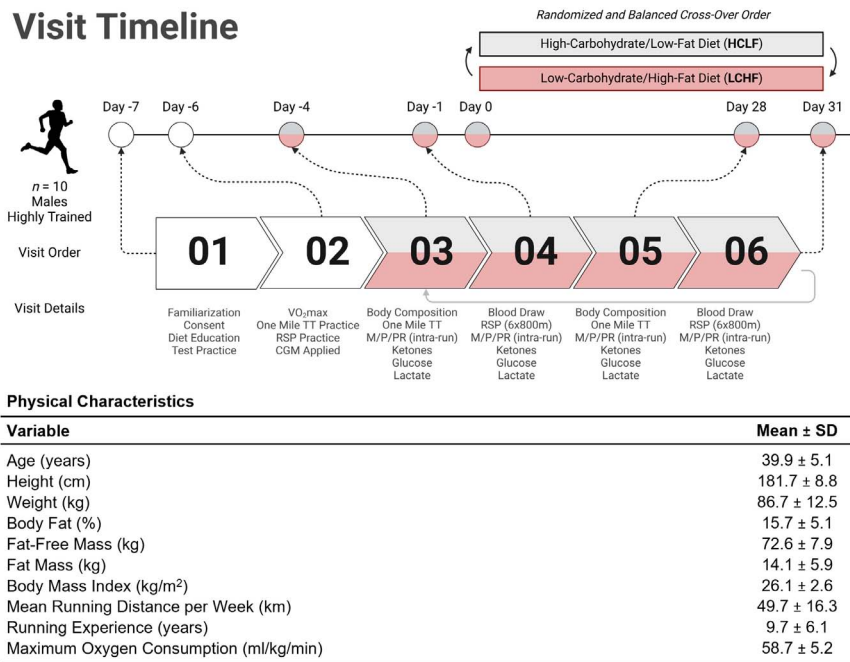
Visit Timeline

Randomized and Balanced Cross-Over Order

High-Carbohydrate/Low-Fat Diet (**HCLF**)

Low-Carbohydrate/High-Fat Diet (**LCHF**)

Day -7 Day -6 Day -4 Day -1 Day 0 Day 28 Day 31

$n$ = 10
Males
Highly Trained

Visit Order

01 02 03 04 05 06

Visit Details

Familiarization
Consent
Diet Education
Test Practice

VO$_2$max
One Mile TT Practice
RSP Practice
CGM Applied

Body Composition
One Mile TT
M/P/PR (intra-run)
Ketones
Glucose
Lactate

Blood Draw
RSP (6x800m)
M/P/PR (intra-run)
Ketones
Glucose
Lactate

Body Composition
One Mile TT
M/P/PR (intra-run)
Ketones
Glucose
Lactate

Blood Draw
RSP (6x800m)
M/P/PR (intra-run)
Ketones
Glucose
Lactate

Physical Characteristics

| Variable | Mean ± SD |
|---|---|
| Age (years) | 39.9 ± 5.1 |
| Height (cm) | 181.7 ± 8.8 |
| Weight (kg) | 86.7 ± 12.5 |
| Body Fat (%) | 15.7 ± 5.1 |
| Fat-Free Mass (kg) | 72.6 ± 7.9 |
| Fat Mass (kg) | 14.1 ± 5.9 |
| Body Mass Index (kg/m$^2$) | 26.1 ± 2.6 |
| Mean Running Distance per Week (km) | 49.7 ± 16.3 |
| Running Experience (years) | 9.7 ± 6.1 |
| Maximum Oxygen Consumption (ml/kg/min) | 58.7 ± 5.2 |